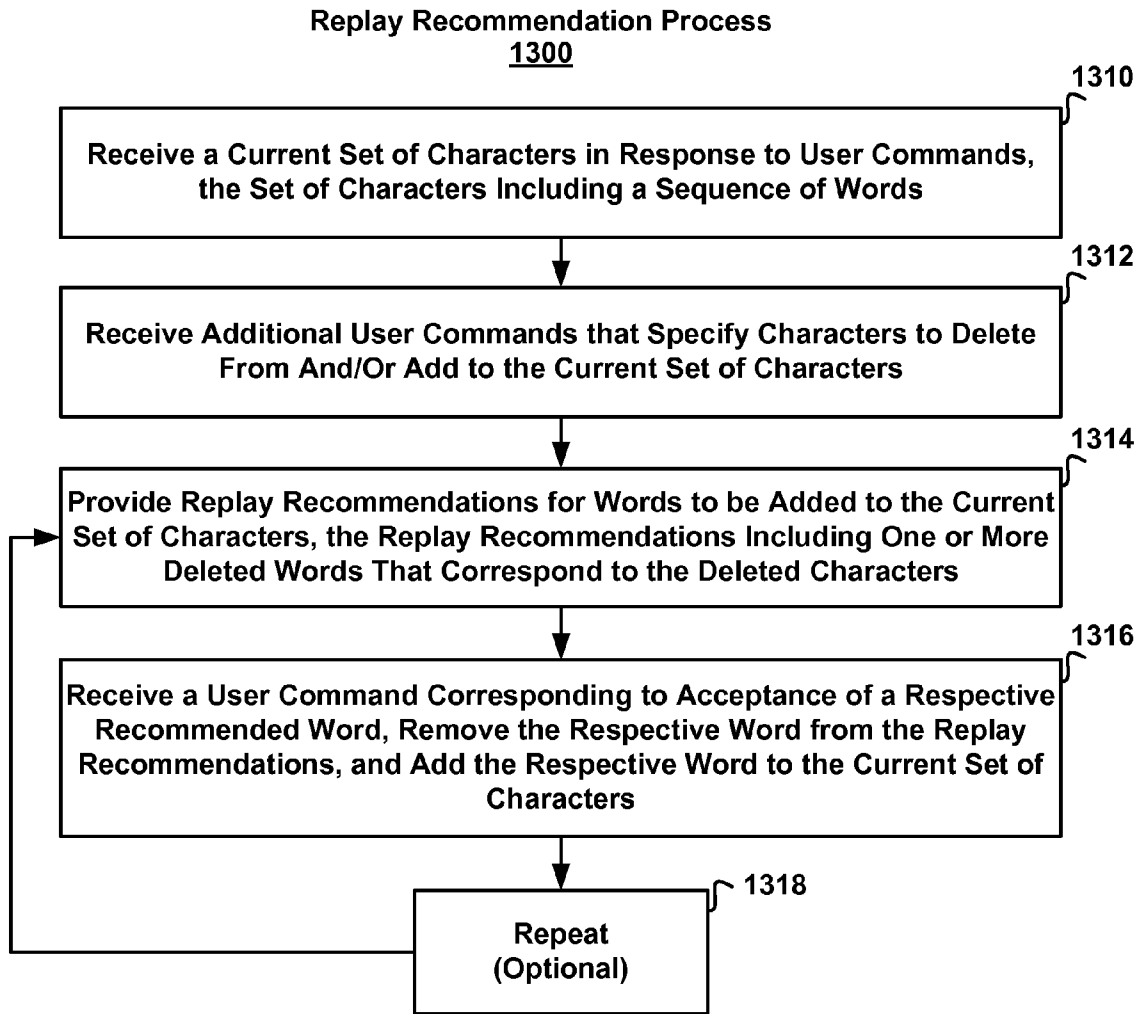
Replay Recommendation Process
1300

1310

Receive a Current Set of Characters in Response to User Commands, the Set of Characters Including a Sequence of Words

1312

Receive Additional User Commands that Specify Characters to Delete From And/Or Add to the Current Set of Characters

1314

Provide Replay Recommendations for Words to be Added to the Current Set of Characters, the Replay Recommendations Including One or More Deleted Words That Correspond to the Deleted Characters

1316

Receive a User Command Corresponding to Acceptance of a Respective Recommended Word, Remove the Respective Word from the Replay Recommendations, and Add the Respective Word to the Current Set of Characters

1318

Repeat (Optional)